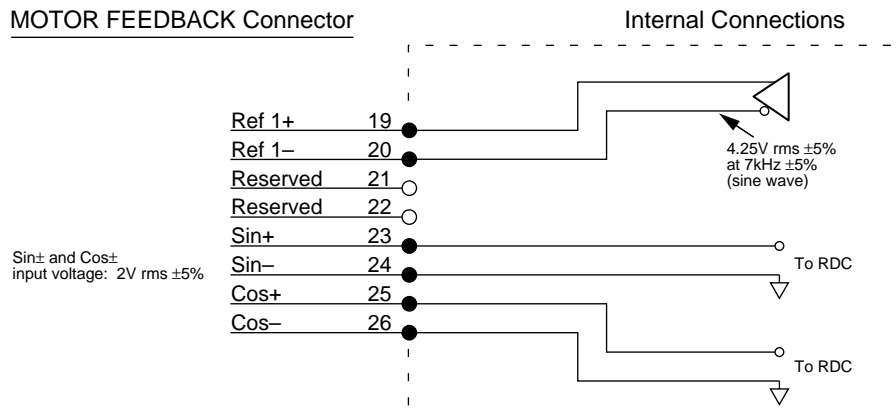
MOTOR FEEDBACK Connector

Internal Connections

Ref 1+ 19
Ref 1– 20
Reserved 21
Reserved 22
Sin+ 23
Sin– 24
Cos+ 25
Cos– 26

4.25V rms ±5% at 7kHz ±5% (sine wave)

Sin± and Cos± input voltage: 2V rms ±5%

To RDC

To RDC